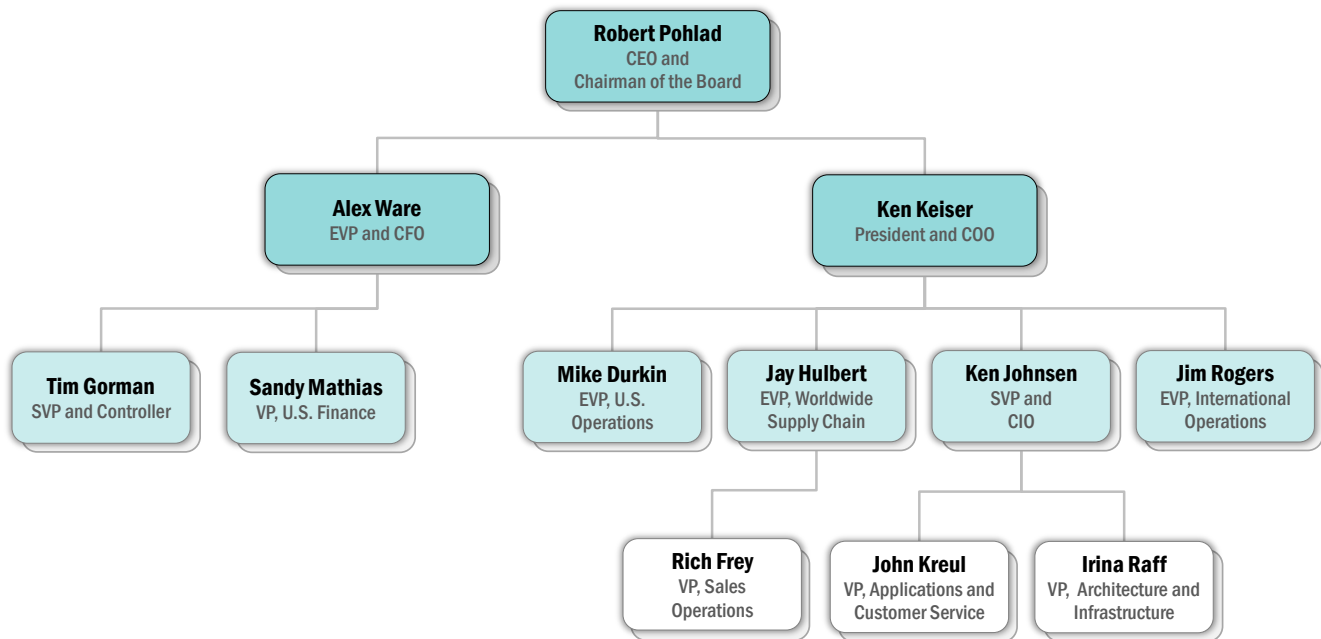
Robert Pohlad
CEO and
Chairman of the Board

Alex Ware
EVP and CFO

Ken Keiser
President and COO

Tim Gorman
SVP and Controller

Sandy Mathias
VP, U.S. Finance

Mike Durkin
EVP, U.S.
Operations

Jay Hulbert
EVP, Worldwide
Supply Chain

Ken Johnsen
SVP and
CIO

Jim Rogers
EVP, International
Operations

Rich Frey
VP, Sales
Operations

John Kreul
VP, Applications and
Customer Service

Irina Raff
VP, Architecture and
Infrastructure